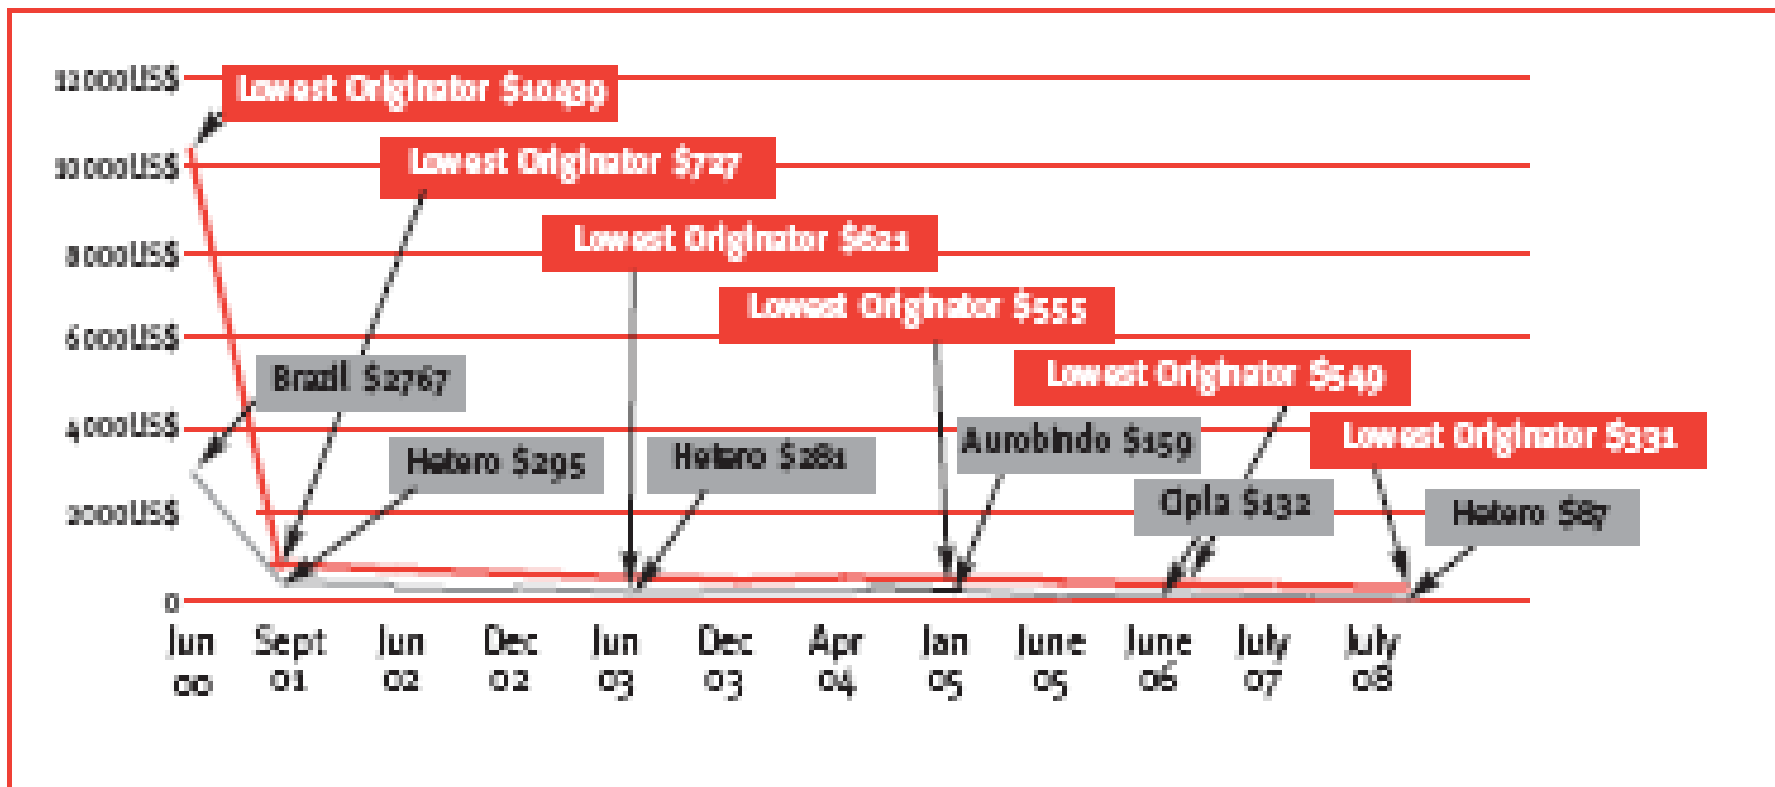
12000US$
10000US$
8000US$
6000US$
4000US$
2000US$
0

Lowest Originator $10439
Lowest Originator $727
Lowest Originator $621
Lowest Originator $555
Lowest Originator $549
Lowest Originator $331
Brazil $2767
Hetero $295
Hetero $281
Aurobindo $159
Cipla $132
Hetero $87

Jun 00
Sept 01
Jun 02
Dec 02
Jun 03
Dec 03
Apr 04
Jan 05
June 05
June 06
July 07
July 08